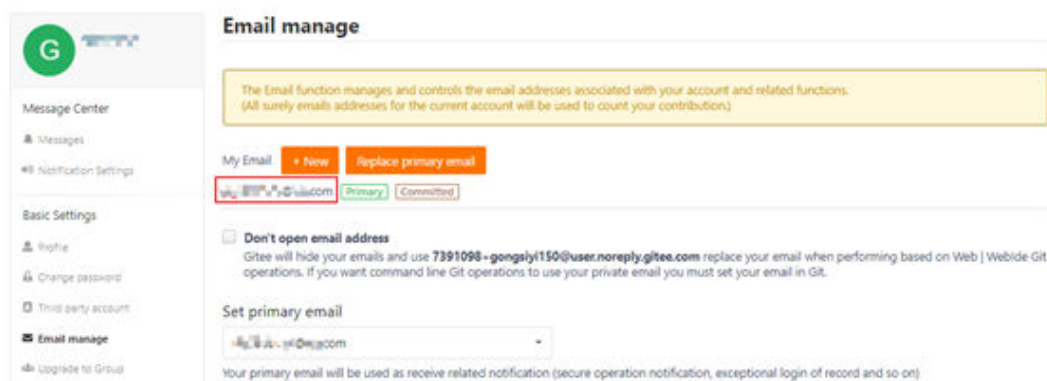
G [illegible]

Message Center

Messages

Notification Settings

Basic Settings

Profile

Change password

Third party account

Email manage

Upgrade to Group

Email manage

The Email function manages and controls the email addresses associated with your account and related functions. (All surely emails addresses for the current account will be used to count your contribution.)

My Email + New Replace primary email

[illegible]com Primary Committed

Don't open email address

Gitee will hide your emails and use 7391098+gongsiyi150@user.noreply.gitee.com replace your email when performing based on Web | WebIde Git operations. If you want command line Git operations to use your private email you must set your email in Git.

Set primary email

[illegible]com

Your primary email will be used as receive related notification (secure operation notification, exceptional login of record and so on)